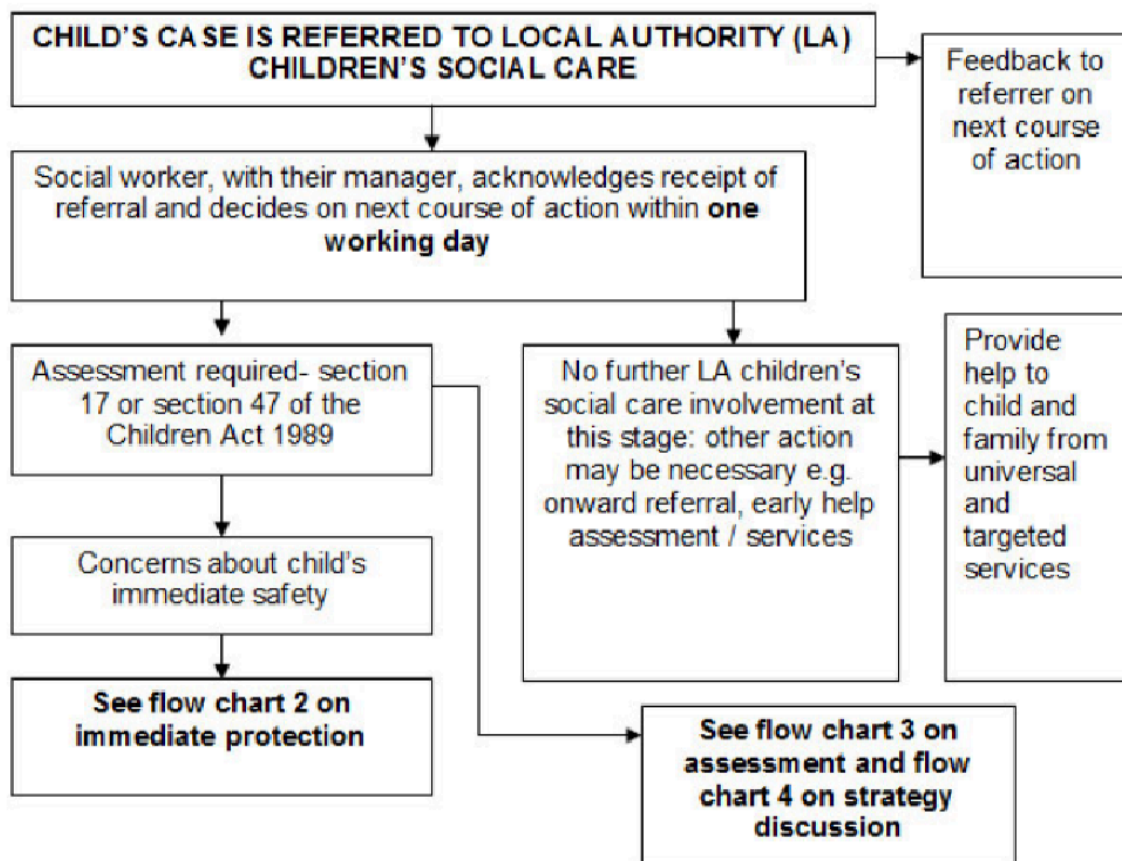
CHILD'S CASE IS REFERRED TO LOCAL AUTHORITY (LA) CHILDREN'S SOCIAL CARE

Feedback to referrer on next course of action

Social worker, with their manager, acknowledges receipt of referral and decides on next course of action within **one working day**

Assessment required- section 17 or section 47 of the Children Act 1989

No further LA children's social care involvement at this stage: other action may be necessary e.g. onward referral, early help assessment / services

Provide help to child and family from universal and targeted services

Concerns about child's immediate safety

**See flow chart 2 on immediate protection**

**See flow chart 3 on assessment and flow chart 4 on strategy discussion**